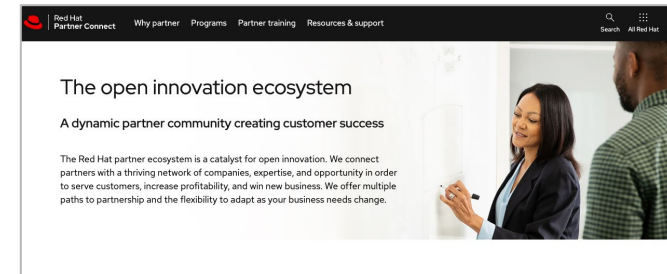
Red Hat
Partner Connect

Why partner Programs Partner training Resources & support

Search All Red Hat

The open innovation ecosystem

A dynamic partner community creating customer success

The Red Hat partner ecosystem is a catalyst for open innovation. We connect partners with a thriving network of companies, expertise, and opportunity in order to serve customers, increase profitability, and win new business. We offer multiple paths to partnership and the flexibility to adapt as your business needs change.